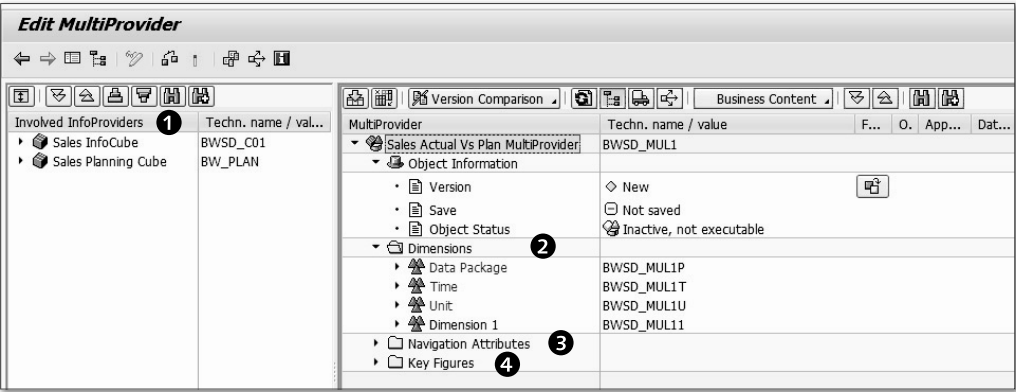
Edit MultiProvider

| Involved InfoProviders ❶ | Techn. name / val... |
|---|---|
| Sales InfoCube | BWSD_C01 |
| Sales Planning Cube | BW_PLAN |

Version Comparison | Business Content

| MultiProvider | Techn. name / value | F... | O. | App... | Dat... |
|---|---|---|---|---|---|
| Sales Actual Vs Plan MultiProvider | BWSD_MUL1 | | | | |
| Object Information | | | | | |
| Version | New | | | | |
| Save | Not saved | | | | |
| Object Status | Inactive, not executable | | | | |
| Dimensions ❷ | | | | | |
| Data Package | BWSD_MUL1P | | | | |
| Time | BWSD_MUL1T | | | | |
| Unit | BWSD_MUL1U | | | | |
| Dimension 1 | BWSD_MUL11 | | | | |
| Navigation Attributes ❸ | | | | | |
| Key Figures ❹ | | | | | |